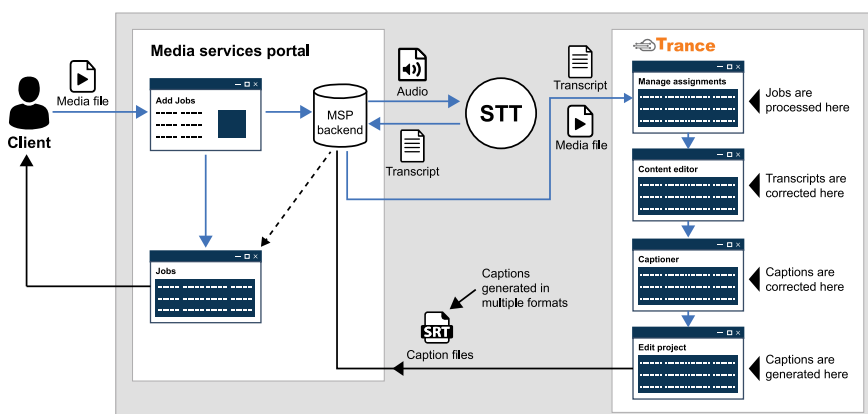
Client

Media file

Media services portal

Add Jobs

MSP backend

Jobs

Audio

STT

Transcript

Transcript

Media file

Trance

Manage assignments

Jobs are processed here

Content editor

Transcripts are corrected here

Captioner

Captions are corrected here

Edit project

Captions are generated here

Captions generated in multiple formats

SRT

Caption files